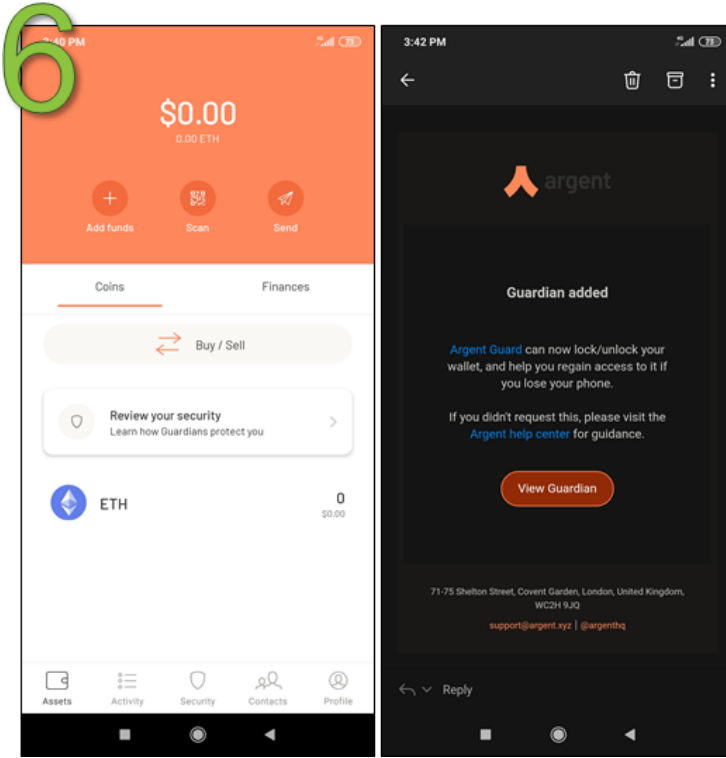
6

3:40 PM

$0.00
0.00 ETH

Add funds
Scan
Send

Coins
Finances

Buy / Sell

Review your security
Learn how Guardians protect you

ETH
0
$0.00

Assets
Activity
Security
Contacts
Profile

3:42 PM

argent

Guardian added

Argent Guard can now lock/unlock your wallet, and help you regain access to it if you lose your phone.

If you didn't request this, please visit the Argent help center for guidance.

View Guardian

71-75 Shelton Street, Covent Garden, London, United Kingdom, WC2H 9JQ

support@argent.xyz | @argenthq

Reply